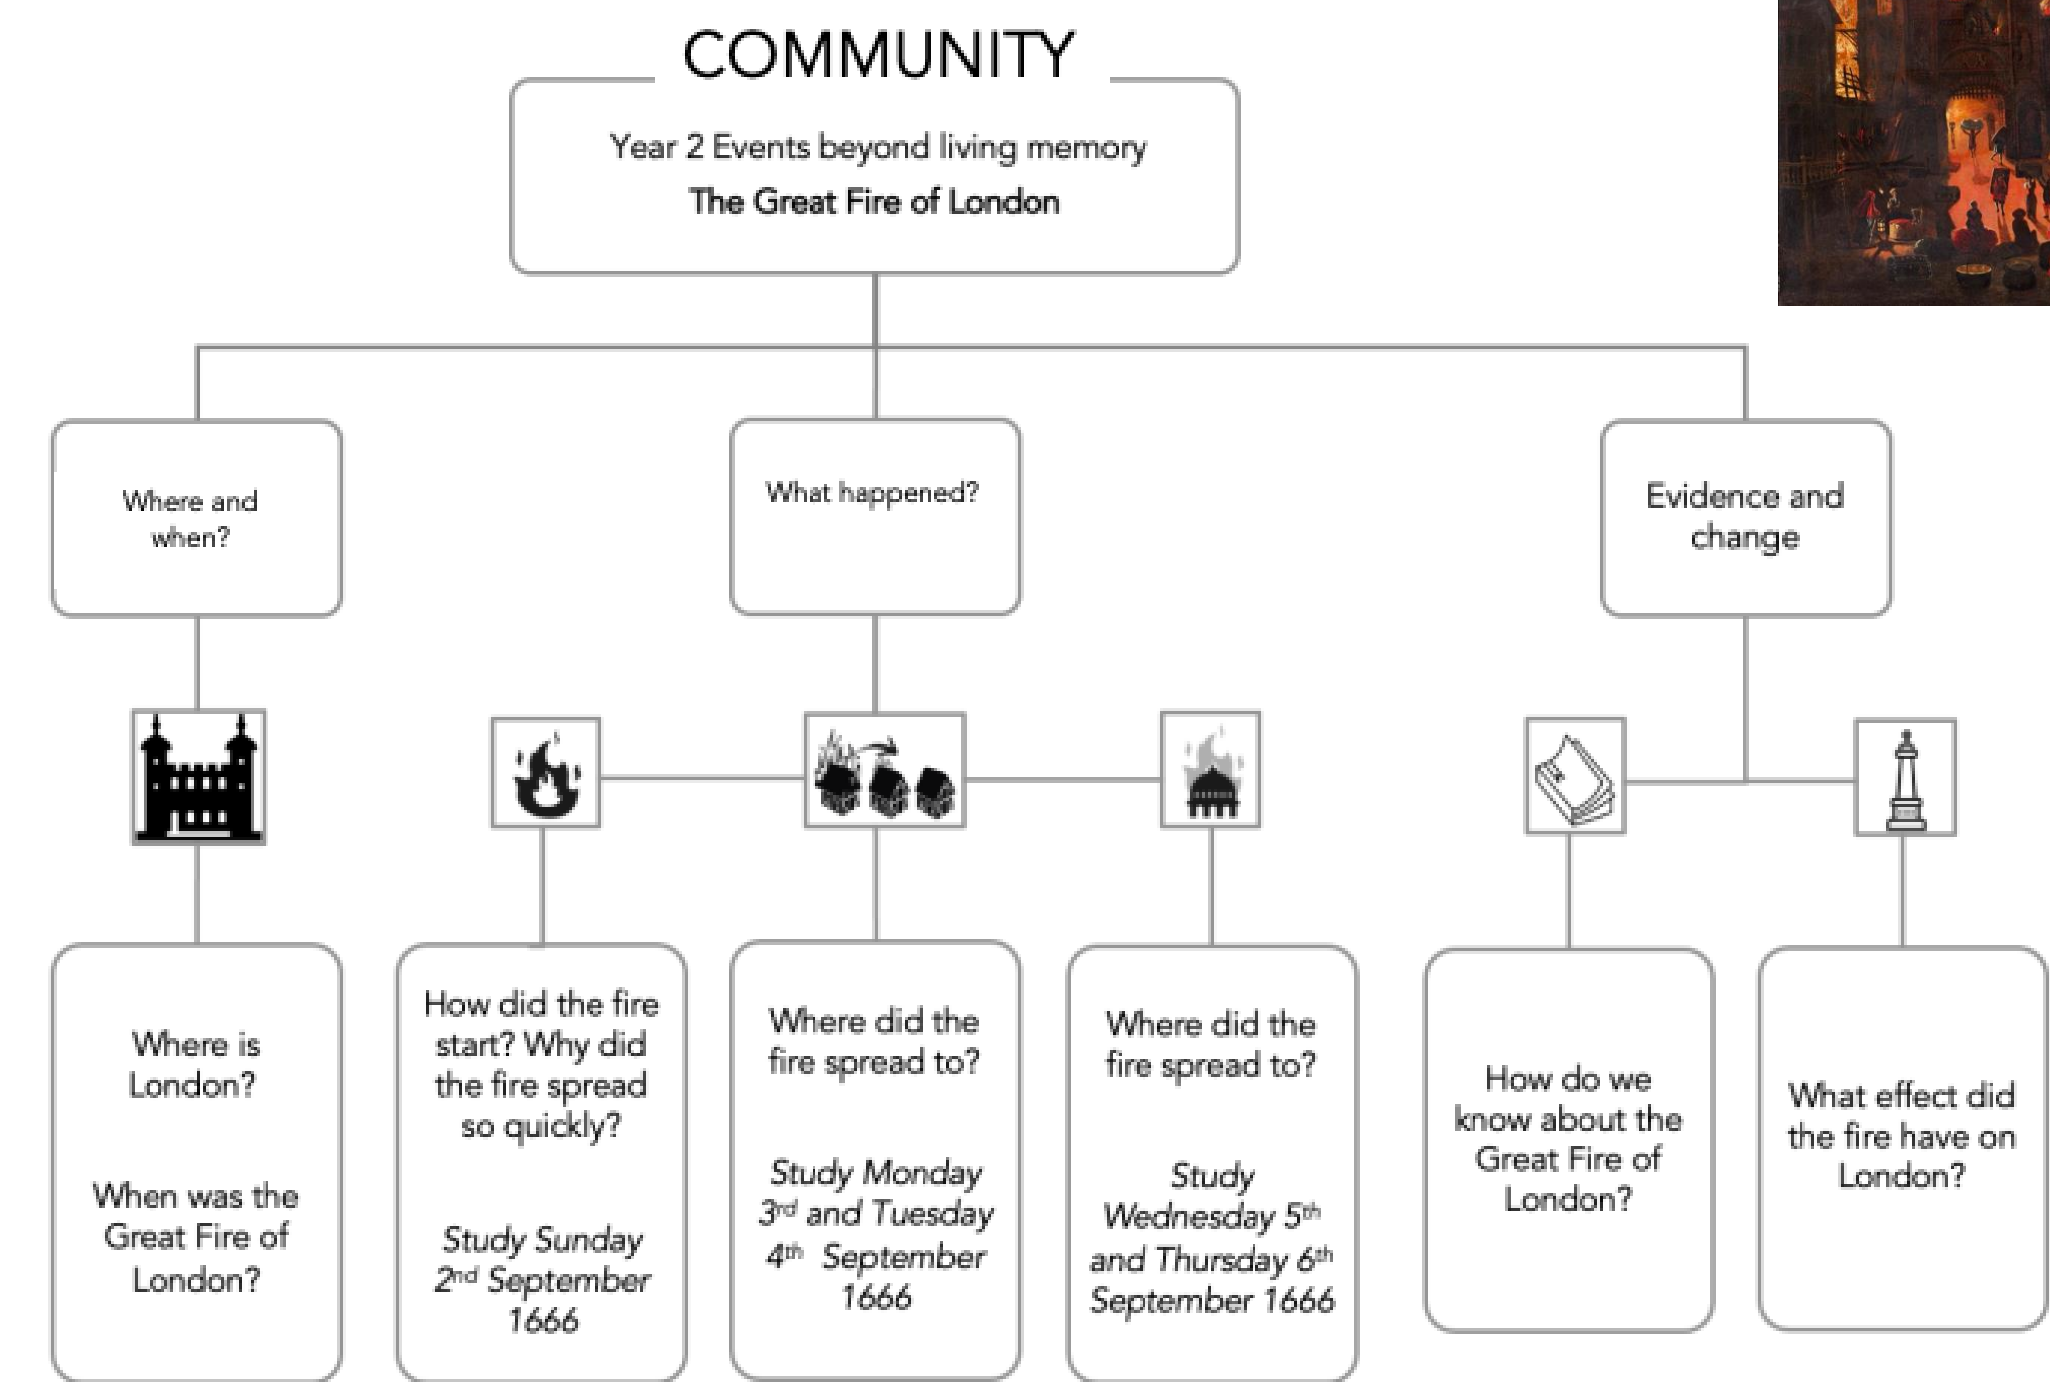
COMMUNITY

Year 2 Events beyond living memory

The Great Fire of London

Where and when?

What happened?

Evidence and change

Where is London?

When was the Great Fire of London?

How did the fire start? Why did the fire spread so quickly?

*Study Sunday $2^{nd}$ September 1666*

Where did the fire spread to?

*Study Monday $3^{rd}$ and Tuesday $4^{th}$ September 1666*

Where did the fire spread to?

*Study Wednesday $5^{th}$ and Thursday $6^{th}$ September 1666*

How do we know about the Great Fire of London?

What effect did the fire have on London?